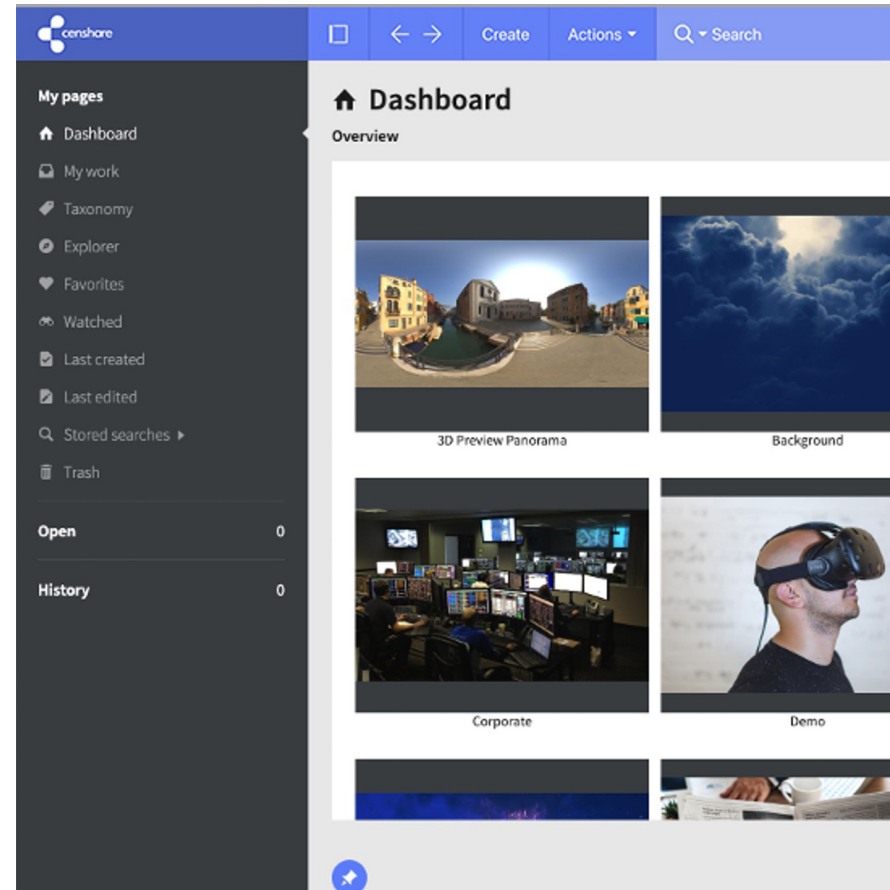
censhore

Create

Actions

Search

My pages

Dashboard

My work

Taxonomy

Explorer

Favorites

Watched

Last created

Last edited

Stored searches

Trash

Open 0

History 0

Dashboard

Overview

3D Preview Panorama

Background

Corporate

Demo